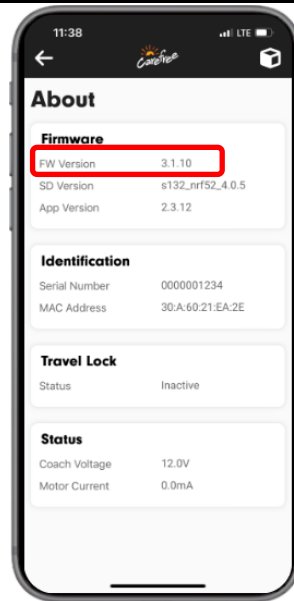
11:38
LTE

Carefree

About

Firmware
FW Version 3.1.10
SD Version s132_nrf52_4.0.5
App Version 2.3.12

Identification
Serial Number 0000001234
MAC Address 30:A:60:21:EA:2E

Travel Lock
Status Inactive

Status
Coach Voltage 12.0V
Motor Current 0.0mA